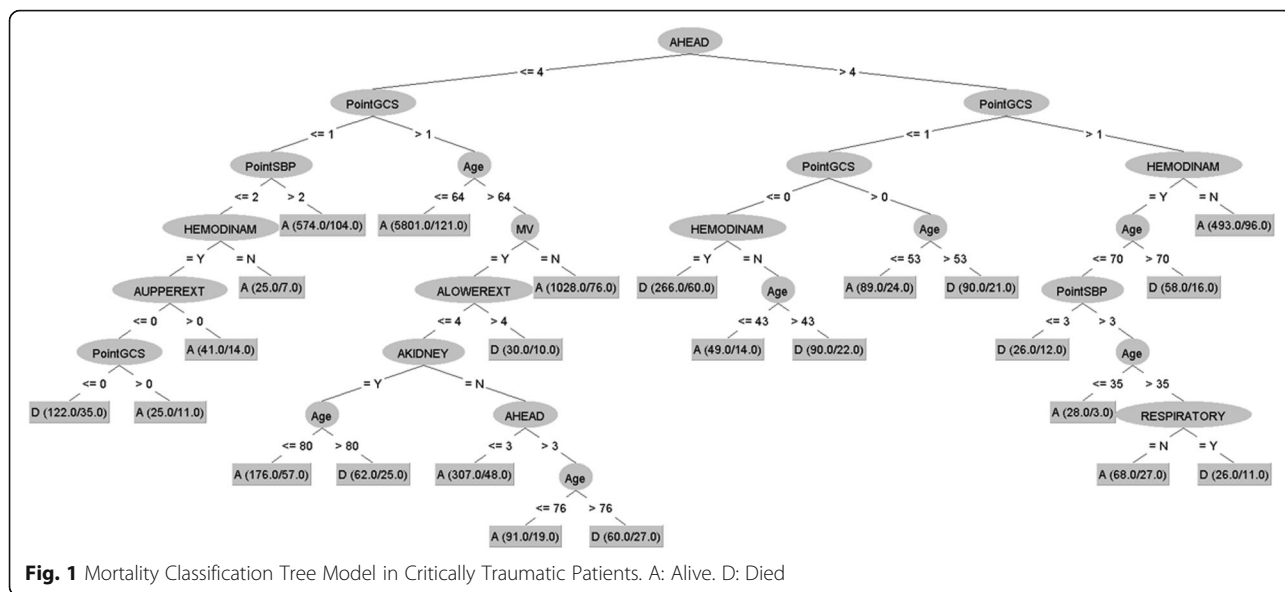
AHEAD

<= 4

> 4

PointGCS

PointGCS

<= 1

> 1

<= 1

> 1

PointSBP

Age

PointGCS

HEMODINAM

<= 2

> 2

<= 64

> 64

<= 0

> 0

= Y

= N

HEMODINAM

A (574.0/104.0)

A (5801.0/121.0)

MV

HEMODINAM

Age

Age

A (493.0/96.0)

= Y

= N

= Y

= N

= Y

= N

<= 53

> 53

<= 70

> 70

AUPPEREXT

A (25.0/7.0)

ALOWEREXT

A (1028.0/76.0)

D (266.0/60.0)

Age

A (89.0/24.0)

D (90.0/21.0)

PointSBP

D (58.0/16.0)

<= 0

> 0

<= 4

> 4

<= 43

> 43

<= 3

> 3

PointGCS

A (41.0/14.0)

AKIDNEY

D (30.0/10.0)

A (49.0/14.0)

D (90.0/22.0)

D (26.0/12.0)

Age

<= 0

> 0

= Y

= N

<= 35

> 35

D (122.0/35.0)

A (25.0/11.0)

Age

AHEAD

A (28.0/3.0)

RESPIRATORY

<= 80

> 80

<= 3

> 3

= N

= Y

A (176.0/57.0)

D (62.0/25.0)

A (307.0/48.0)

Age

A (68.0/27.0)

D (26.0/11.0)

<= 76

> 76

A (91.0/19.0)

D (60.0/27.0)

**Fig. 1** Mortality Classification Tree Model in Critically Traumatic Patients. A: Alive. D: Died